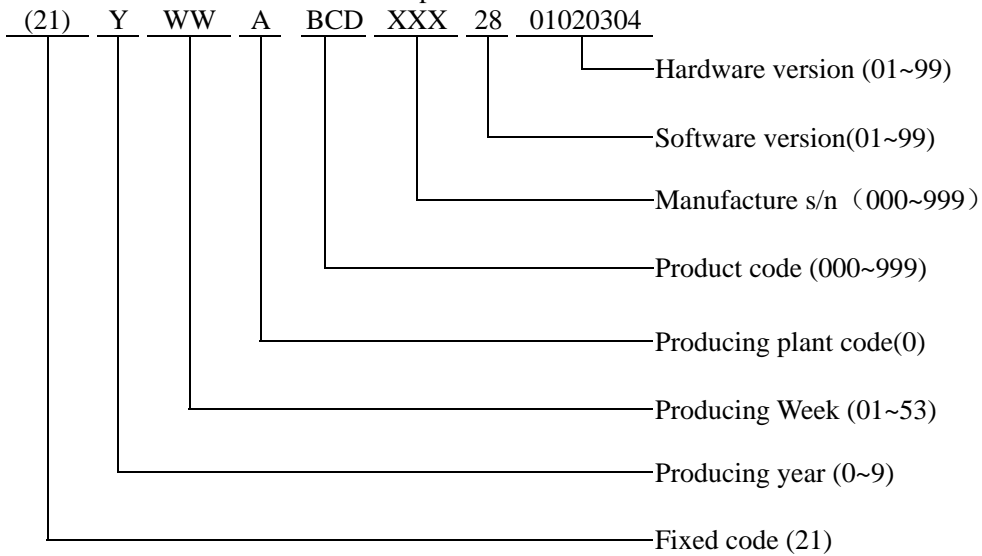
(21) Y WW A BCD XXX 28 01020304

Hardware version (01~99)

Software version(01~99)

Manufacture s/n（000~999）

Product code (000~999)

Producing plant code(0)

Producing Week (01~53)

Producing year (0~9)

Fixed code (21)